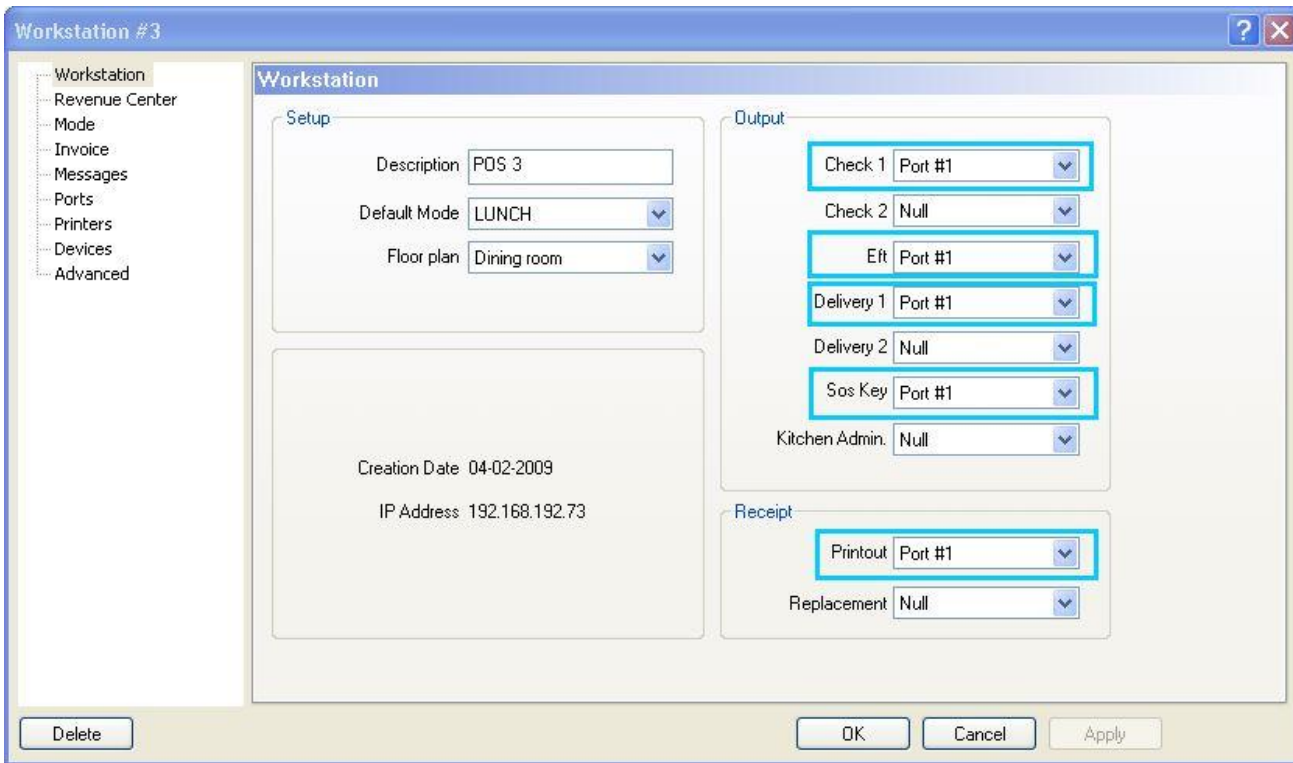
Workstation #3

?

Workstation
Revenue Center
Mode
Invoice
Messages
Ports
Printers
Devices
Advanced

Workstation

Setup

Description POS 3

Default Mode LUNCH

Floor plan Dining room

Creation Date 04-02-2009

IP Address 192.168.192.73

Output

Check 1 Port #1

Check 2 Null

Eft Port #1

Delivery 1 Port #1

Delivery 2 Null

Sos Key Port #1

Kitchen Admin. Null

Receipt

Printout Port #1

Replacement Null

Delete

OK

Cancel

Apply